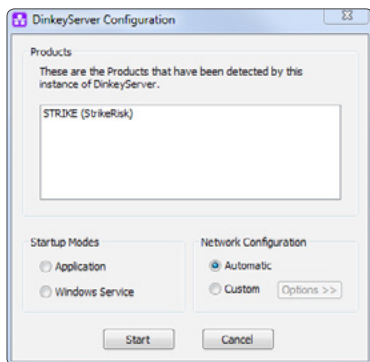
DinkeyServer Configuration

Products

These are the Products that have been detected by this instance of DinkeyServer.

STRIKE (StrikeRisk)

Startup Modes

Application

Windows Service

Network Configuration

Automatic

Custom

Options >>

Start

Cancel